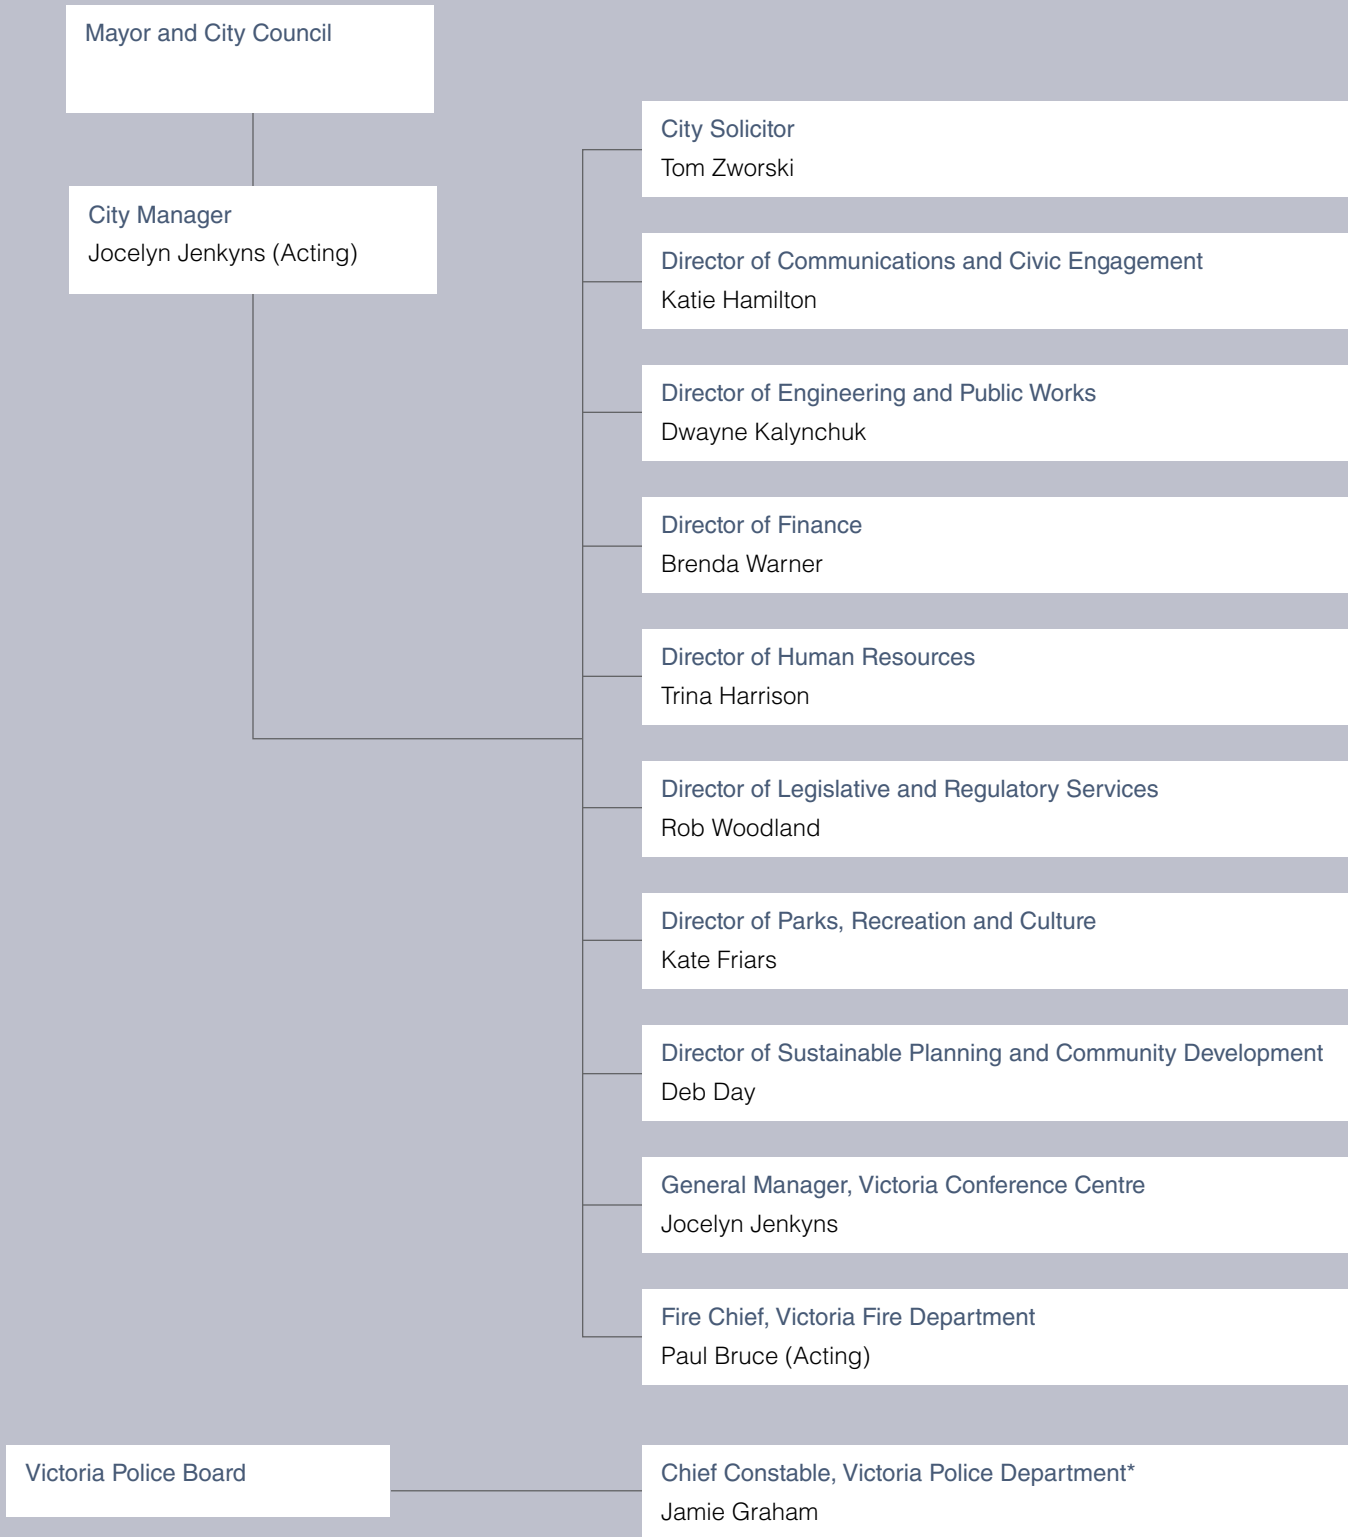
Mayor and City Council

City Manager
Jocelyn Jenkyns (Acting)

City Solicitor
Tom Zworski

Director of Communications and Civic Engagement
Katie Hamilton

Director of Engineering and Public Works
Dwayne Kalynchuk

Director of Finance
Brenda Warner

Director of Human Resources
Trina Harrison

Director of Legislative and Regulatory Services
Rob Woodland

Director of Parks, Recreation and Culture
Kate Friars

Director of Sustainable Planning and Community Development
Deb Day

General Manager, Victoria Conference Centre
Jocelyn Jenkyns

Fire Chief, Victoria Fire Department
Paul Bruce (Acting)

Victoria Police Board

Chief Constable, Victoria Police Department*
Jamie Graham